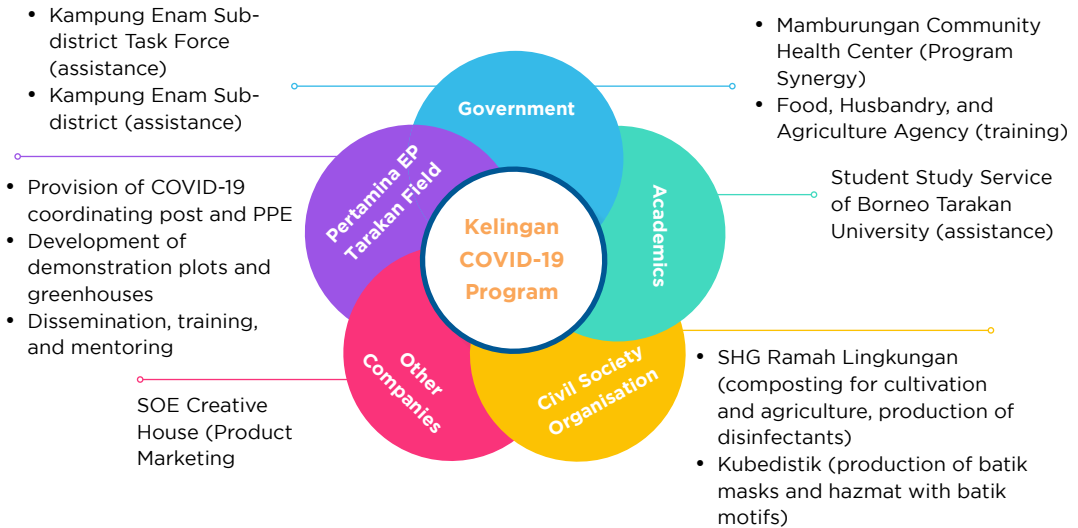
• Kampung Enam Subdistrict Task Force (assistance)
• Kampung Enam Subdistrict (assistance)

Government

• Mamburungan Community Health Center (Program Synergy)
• Food, Husbandry, and Agriculture Agency (training)

Pertamina EP Tarakan Field

• Provision of COVID-19 coordinating post and PPE
• Development of demonstration plots and greenhouses
• Dissemination, training, and mentoring

Kelingan COVID-19 Program

Academics

Student Study Service of Borneo Tarakan University (assistance)

Other Companies

SOE Creative House (Product Marketing

Civil Society Organisation

• SHG Ramah Lingkungan (composting for cultivation and agriculture, production of disinfectants)
• Kubedistik (production of batik masks and hazmat with batik motifs)